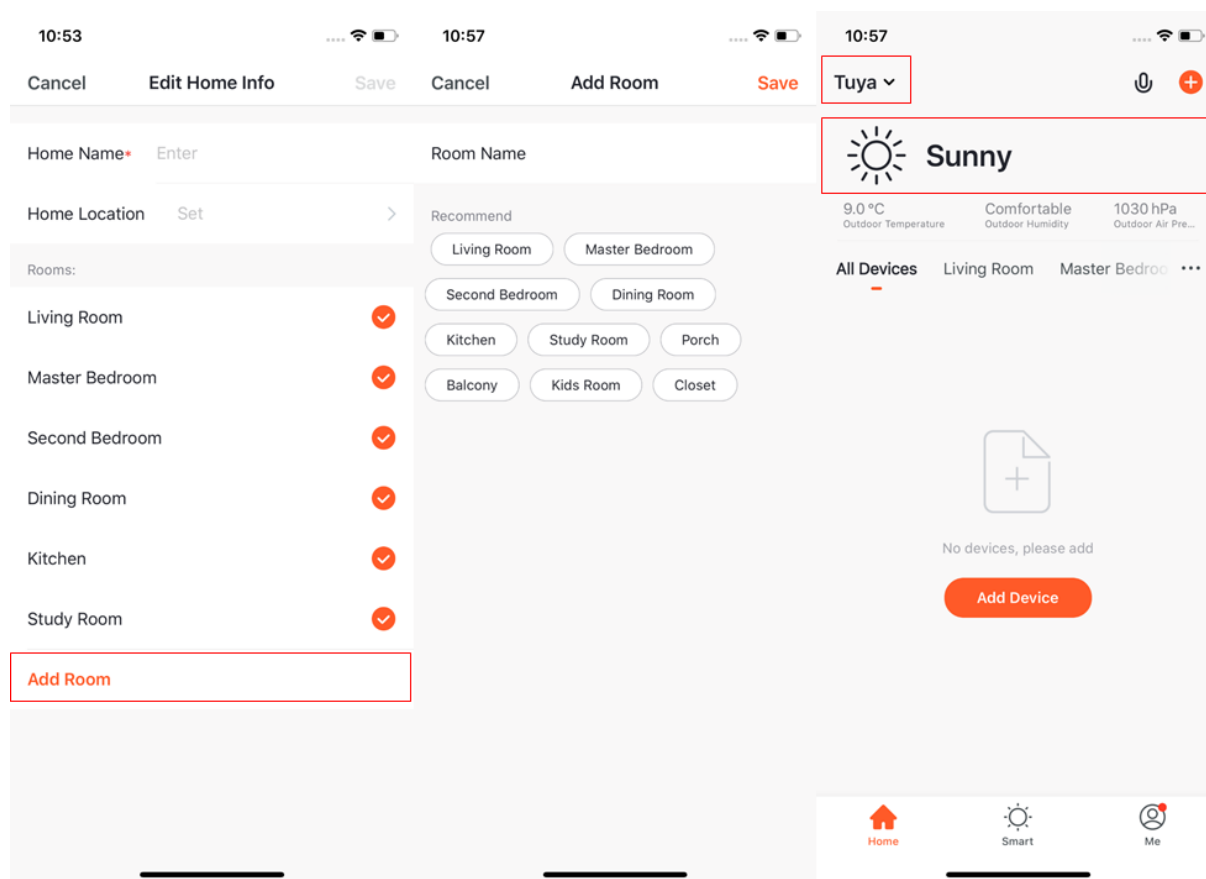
10:53

Cancel Edit Home Info Save

Home Name* Enter

Home Location Set >

Rooms:

Living Room

Master Bedroom

Second Bedroom

Dining Room

Kitchen

Study Room

Add Room

10:57

Cancel Add Room Save

Room Name

Recommend

Living Room Master Bedroom

Second Bedroom Dining Room

Kitchen Study Room Porch

Balcony Kids Room Closet

10:57

Tuya

Sunny

9.0 °C Outdoor Temperature

Comfortable Outdoor Humidity

1030 hPa Outdoor Air Pre...

All Devices Living Room Master Bedro ···

No devices, please add

Add Device

Home Smart Me